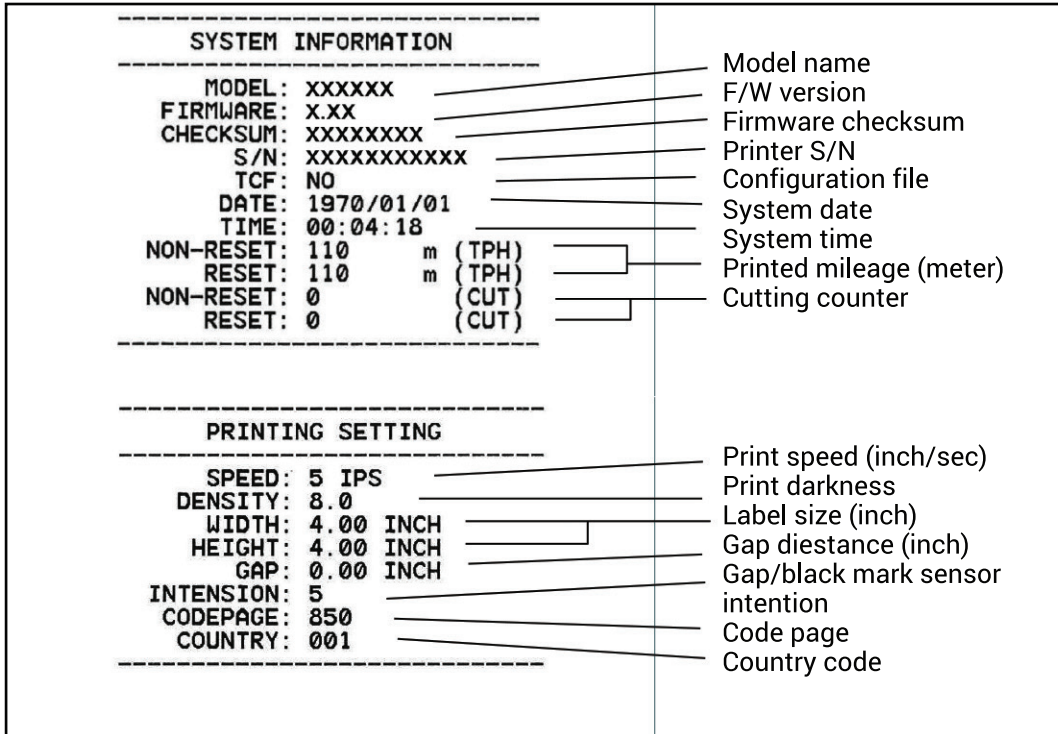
SYSTEM INFORMATION

MODEL: XXXXXX
FIRMWARE: X.XX
CHECKSUM: XXXXXXXX
S/N: XXXXXXXXXXX
TCF: NO
DATE: 1970/01/01
TIME: 00:04:18
NON-RESET: 110 m (TPH)
RESET: 110 m (TPH)
NON-RESET: 0 (CUT)
RESET: 0 (CUT)

Model name
F/W version
Firmware checksum
Printer S/N
Configuration file
System date
System time
Printed mileage (meter)
Cutting counter

PRINTING SETTING

SPEED: 5 IPS
DENSITY: 8.0
WIDTH: 4.00 INCH
HEIGHT: 4.00 INCH
GAP: 0.00 INCH
INTENSION: 5
CODEPAGE: 850
COUNTRY: 001

Print speed (inch/sec)
Print darkness
Label size (inch)
Gap diestance (inch)
Gap/black mark sensor intention
Code page
Country code